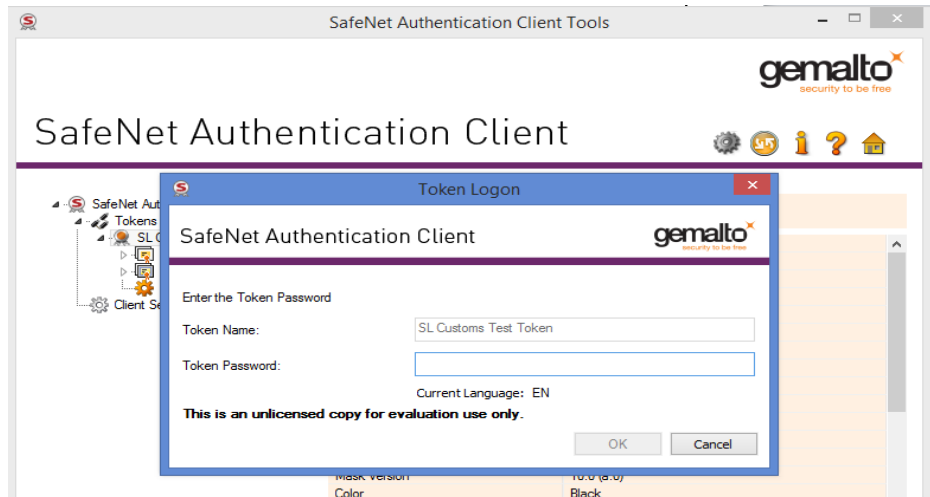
SafeNet Authentication Client Tools

gemalto
security to be free

SafeNet Authentication Client

SafeNet Aut
Tokens
SL C
Client Se

Token Logon

SafeNet Authentication Client

gemalto
security to be free

Enter the Token Password

Token Name: SL Customs Test Token

Token Password:

Current Language: EN

This is an unlicensed copy for evaluation use only.

OK

Cancel

Mask Version 10.0 (a.0)
Color Black